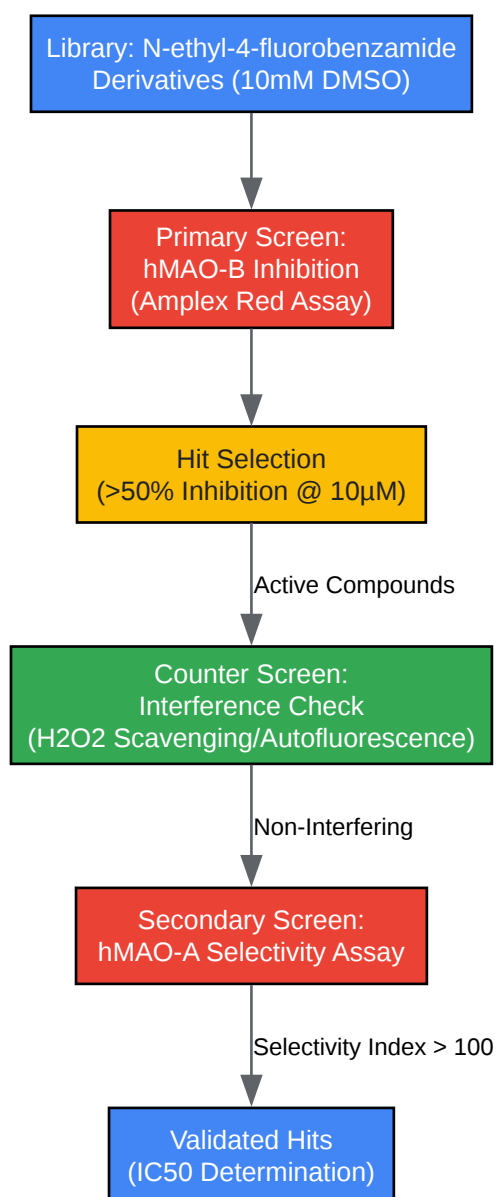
Library: N-ethyl-4-fluorobenzamide Derivatives (10mM DMSO)

Primary Screen: hMAO-B Inhibition (Amplex Red Assay)

Hit Selection (>50% Inhibition @ 10μM)

Active Compounds

Counter Screen: Interference Check (H2O2 Scavenging/Autofluorescence)

Non-Interfering

Secondary Screen: hMAO-A Selectivity Assay

Selectivity Index > 100

Validated Hits (IC50 Determination)